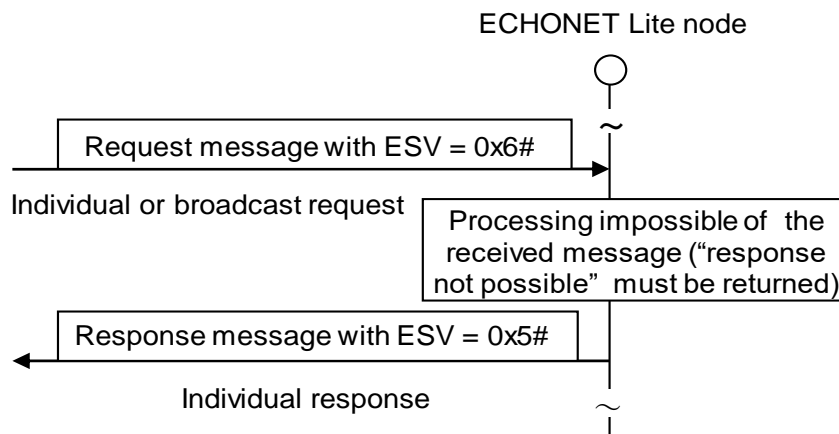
ECHONET Lite node

Request message with ESV = 0x6#

Individual or broadcast request

Processing impossible of the received message ("response not possible" must be returned)

Response message with ESV = 0x5#

Individual response